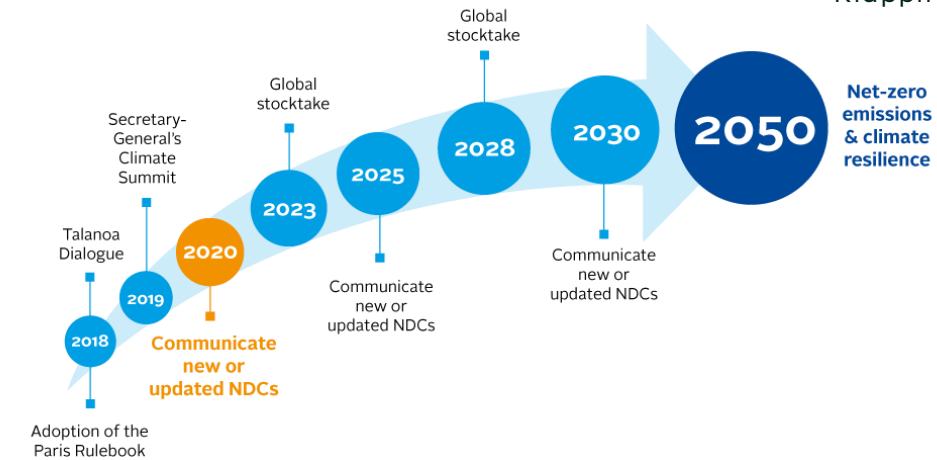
Global stocktake

Global stocktake

Secretary-General's Climate Summit

Talanoa Dialogue

2018

2019

2020

2023

2025

2028

2030

2050

Net-zero emissions & climate resilience

Communicate new or updated NDCs

Communicate new or updated NDCs

Communicate new or updated NDCs

Adoption of the Paris Rulebook